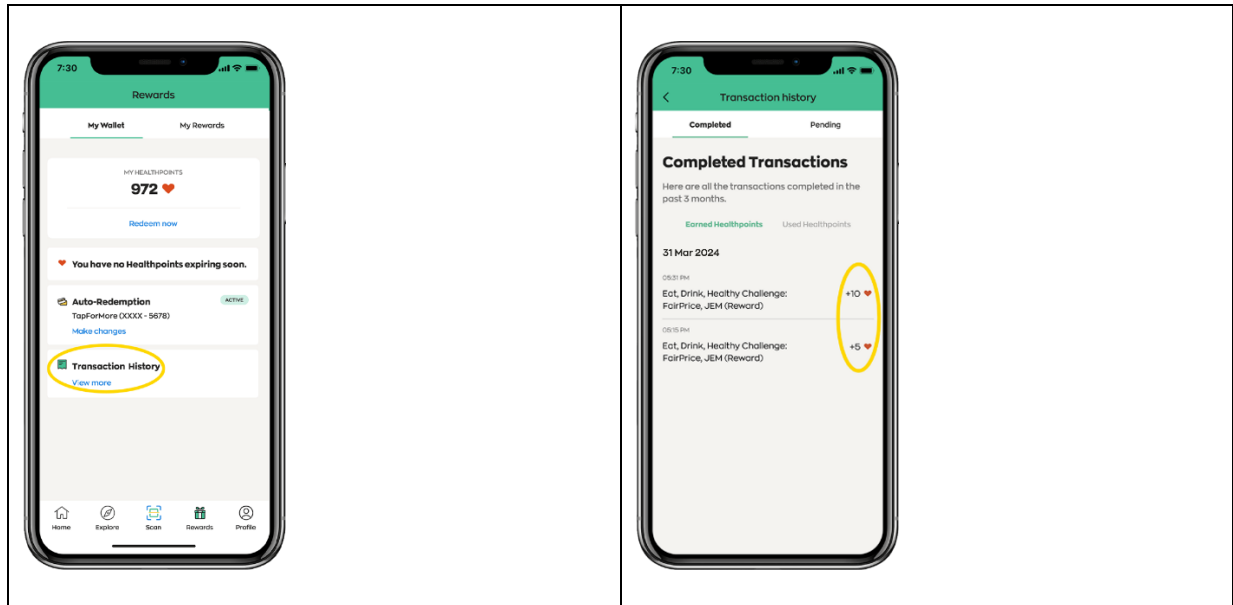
7:30

Rewards

My Wallet | My Rewards

MY HEALTHPOINTS

972

Redeem now

You have no Healthpoints expiring soon.

Auto-Redemption ACTIVE

TapForMore (XXXX - 5678)

Make changes

Transaction History

View more

Home Explore Scan Rewards Profile

7:30

Transaction history

Completed | Pending

Completed Transactions

Here are all the transactions completed in the past 3 months.

Earned Healthpoints | Used Healthpoints

31 Mar 2024

05:31 PM

Eat, Drink, Healthy Challenge: FairPrice, JEM (Reward) +10

05:15 PM

Eat, Drink, Healthy Challenge: FairPrice, JEM (Reward) +5